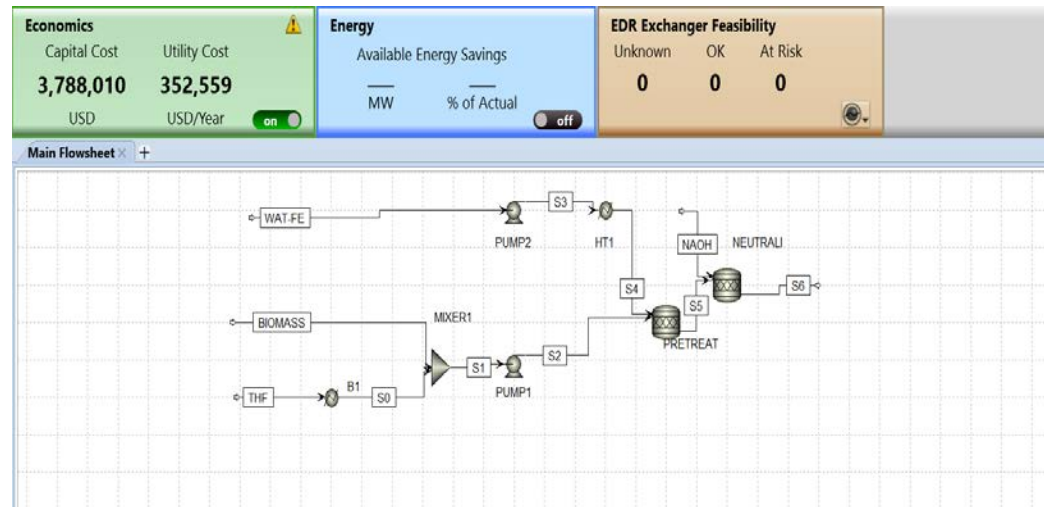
Economics
Capital Cost Utility Cost
3,788,010 352,559
USD USD/Year on

Energy
Available Energy Savings
— —
MW % of Actual off

EDR Exchanger Feasibility
Unknown OK At Risk
0 0 0

Main Flowsheet × +

WAT-FE
S3
PUMP2
HT1
NAOH
NEUTRALI
S4
S5
S6
BIOMASS
MIXER1
PRETREAT
S1
S2
THF
B1
S0
PUMP1